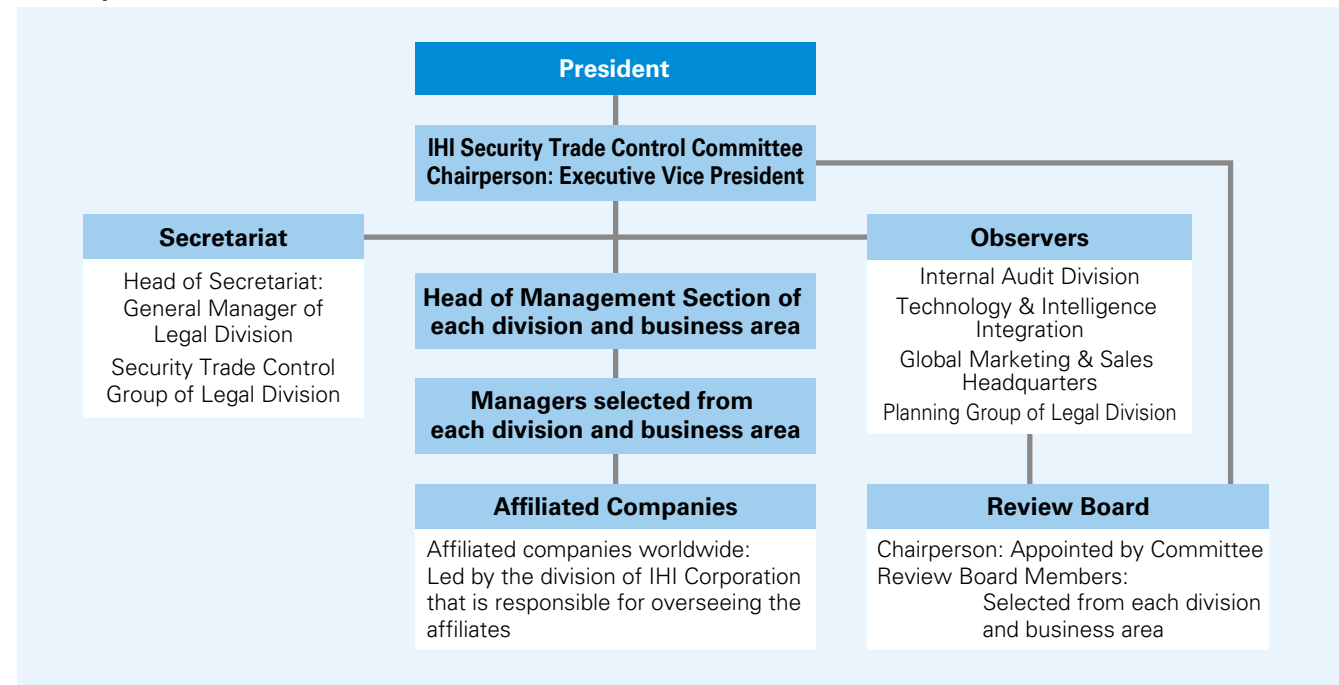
President

IHI Security Trade Control Committee
Chairperson: Executive Vice President

Secretariat

Head of Secretariat: General Manager of Legal Division

Security Trade Control Group of Legal Division

Head of Management Section of each division and business area

Managers selected from each division and business area

Affiliated Companies

Affiliated companies worldwide: Led by the division of IHI Corporation that is responsible for overseeing the affiliates

Observers

Internal Audit Division

Technology & Intelligence Integration

Global Marketing & Sales Headquarters

Planning Group of Legal Division

Review Board

Chairperson: Appointed by Committee

Review Board Members: Selected from each division and business area